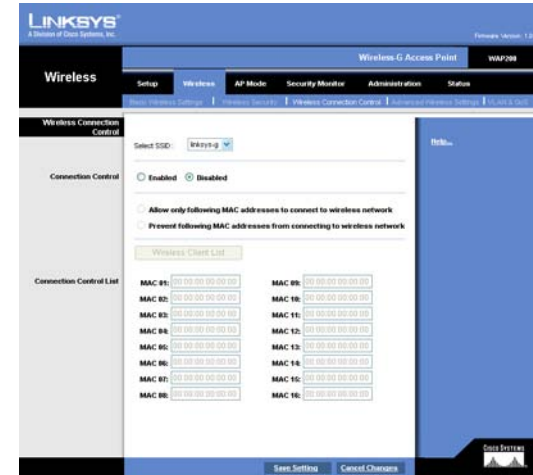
LINKSYS®
A Division of Cisco Systems, Inc.

Firmware Version: 1.0

Wireless-G Access Point WAP200

Wireless

Setup | Wireless | AP Mode | Security Monitor | Administration | Status

Basic Wireless Settings | Wireless Security | Wireless Connection Control | Advanced Wireless Settings | VLAN & QoS

Wireless Connection Control

Select SSID: linksys-g

Help...

Connection Control

Enabled Disabled

Allow only following MAC addresses to connect to wireless network

Prevent following MAC addresses from connecting to wireless network

Wireless Client List

Connection Control List

MAC 01: 00:00:00:00:00:00 MAC 09: 00:00:00:00:00:00
MAC 02: 00:00:00:00:00:00 MAC 10: 00:00:00:00:00:00
MAC 03: 00:00:00:00:00:00 MAC 11: 00:00:00:00:00:00
MAC 04: 00:00:00:00:00:00 MAC 12: 00:00:00:00:00:00
MAC 05: 00:00:00:00:00:00 MAC 13: 00:00:00:00:00:00
MAC 06: 00:00:00:00:00:00 MAC 14: 00:00:00:00:00:00
MAC 07: 00:00:00:00:00:00 MAC 15: 00:00:00:00:00:00
MAC 08: 00:00:00:00:00:00 MAC 16: 00:00:00:00:00:00

CISCO SYSTEMS

Save Setting Cancel Changes